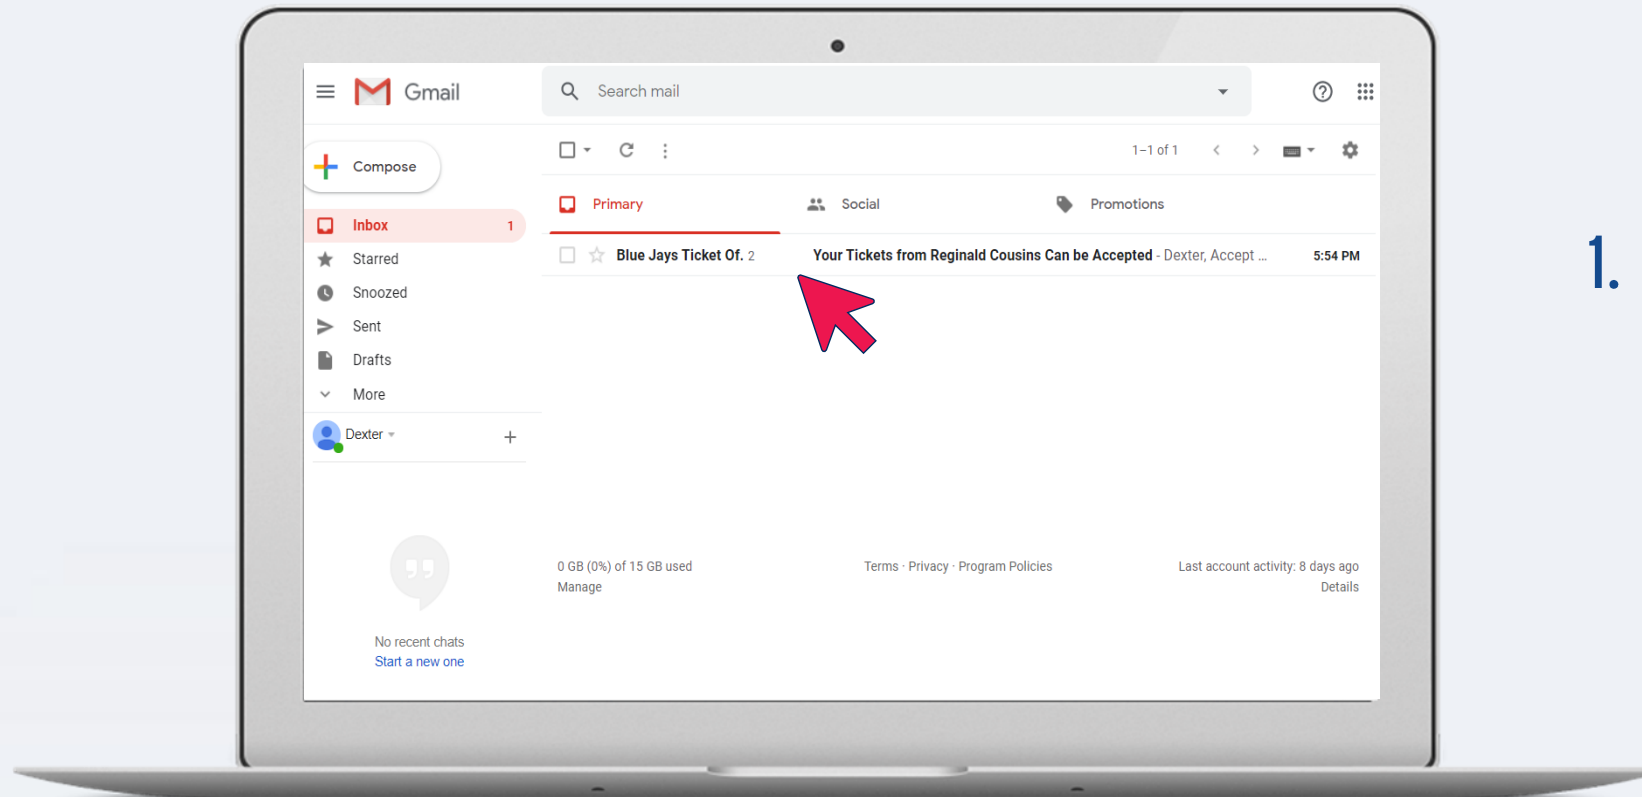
Gmail

Search mail

Compose

Inbox 1

Starred

Snoozed

Sent

Drafts

More

Dexter

No recent chats
Start a new one

1–1 of 1

Primary

Social

Promotions

Blue Jays Ticket Of. 2

Your Tickets from Reginald Cousins Can be Accepted - Dexter, Accept ...

5:54 PM

0 GB (0%) of 15 GB used
Manage

Terms · Privacy · Program Policies

Last account activity: 8 days ago
Details

1.